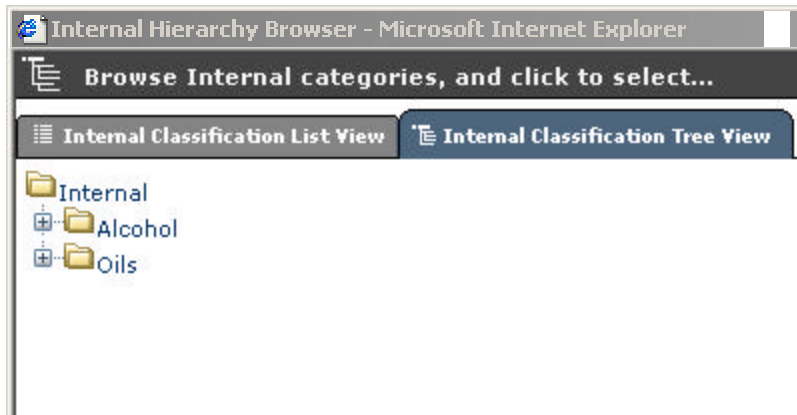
Internal Hierarchy Browser - Microsoft Internet Explorer

Browse Internal categories, and click to select...

Internal Classification List View

Internal Classification Tree View

Internal

Alcohol

Oils